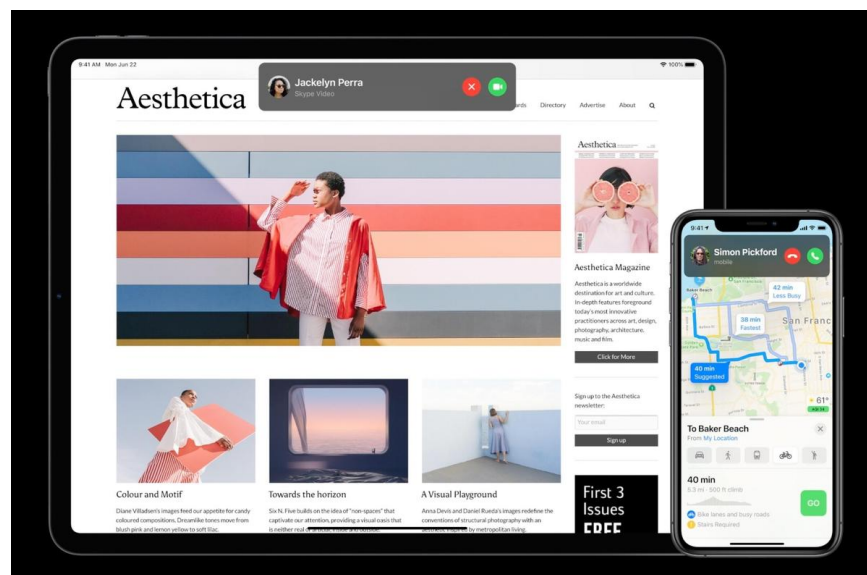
9:41 AM Mon Jun 22

100%

Jackelyn Perra
Skype Video

Aesthetica

ards Directory Advertise About

Aesthetica

Aesthetica Magazine

Aesthetica is a worldwide destination for art and culture. In-depth features foreground today's most innovative practitioners across art, design, photography, architecture, music and film.

Click for More

Sign up to the Aesthetica newsletter:

Your email

Sign up

First 3 Issues FREE

Colour and Motif

Diane Villadsen's images feed our appetite for candy coloured compositions. Dreamlike tones move from blush pink and lemon yellow to soft lilac.

Towards the horizon

Six N. Five builds on the idea of "non-spaces" that captivate our attention, providing a visual oasis that is neither real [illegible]

A Visual Playground

Anna Devis and Daniel Rueda's images redefine the conventions of structural photography with an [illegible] by metropolitan living.

9:41

Simon Pickford
mobile

42 min
Less Busy

38 min
Fastest

San Franc

40 min
Suggested

61°

To Baker Beach
From My Location

40 min
5.3 mi · 500 ft climb

GO

Bike lanes and busy roads
Stairs Required